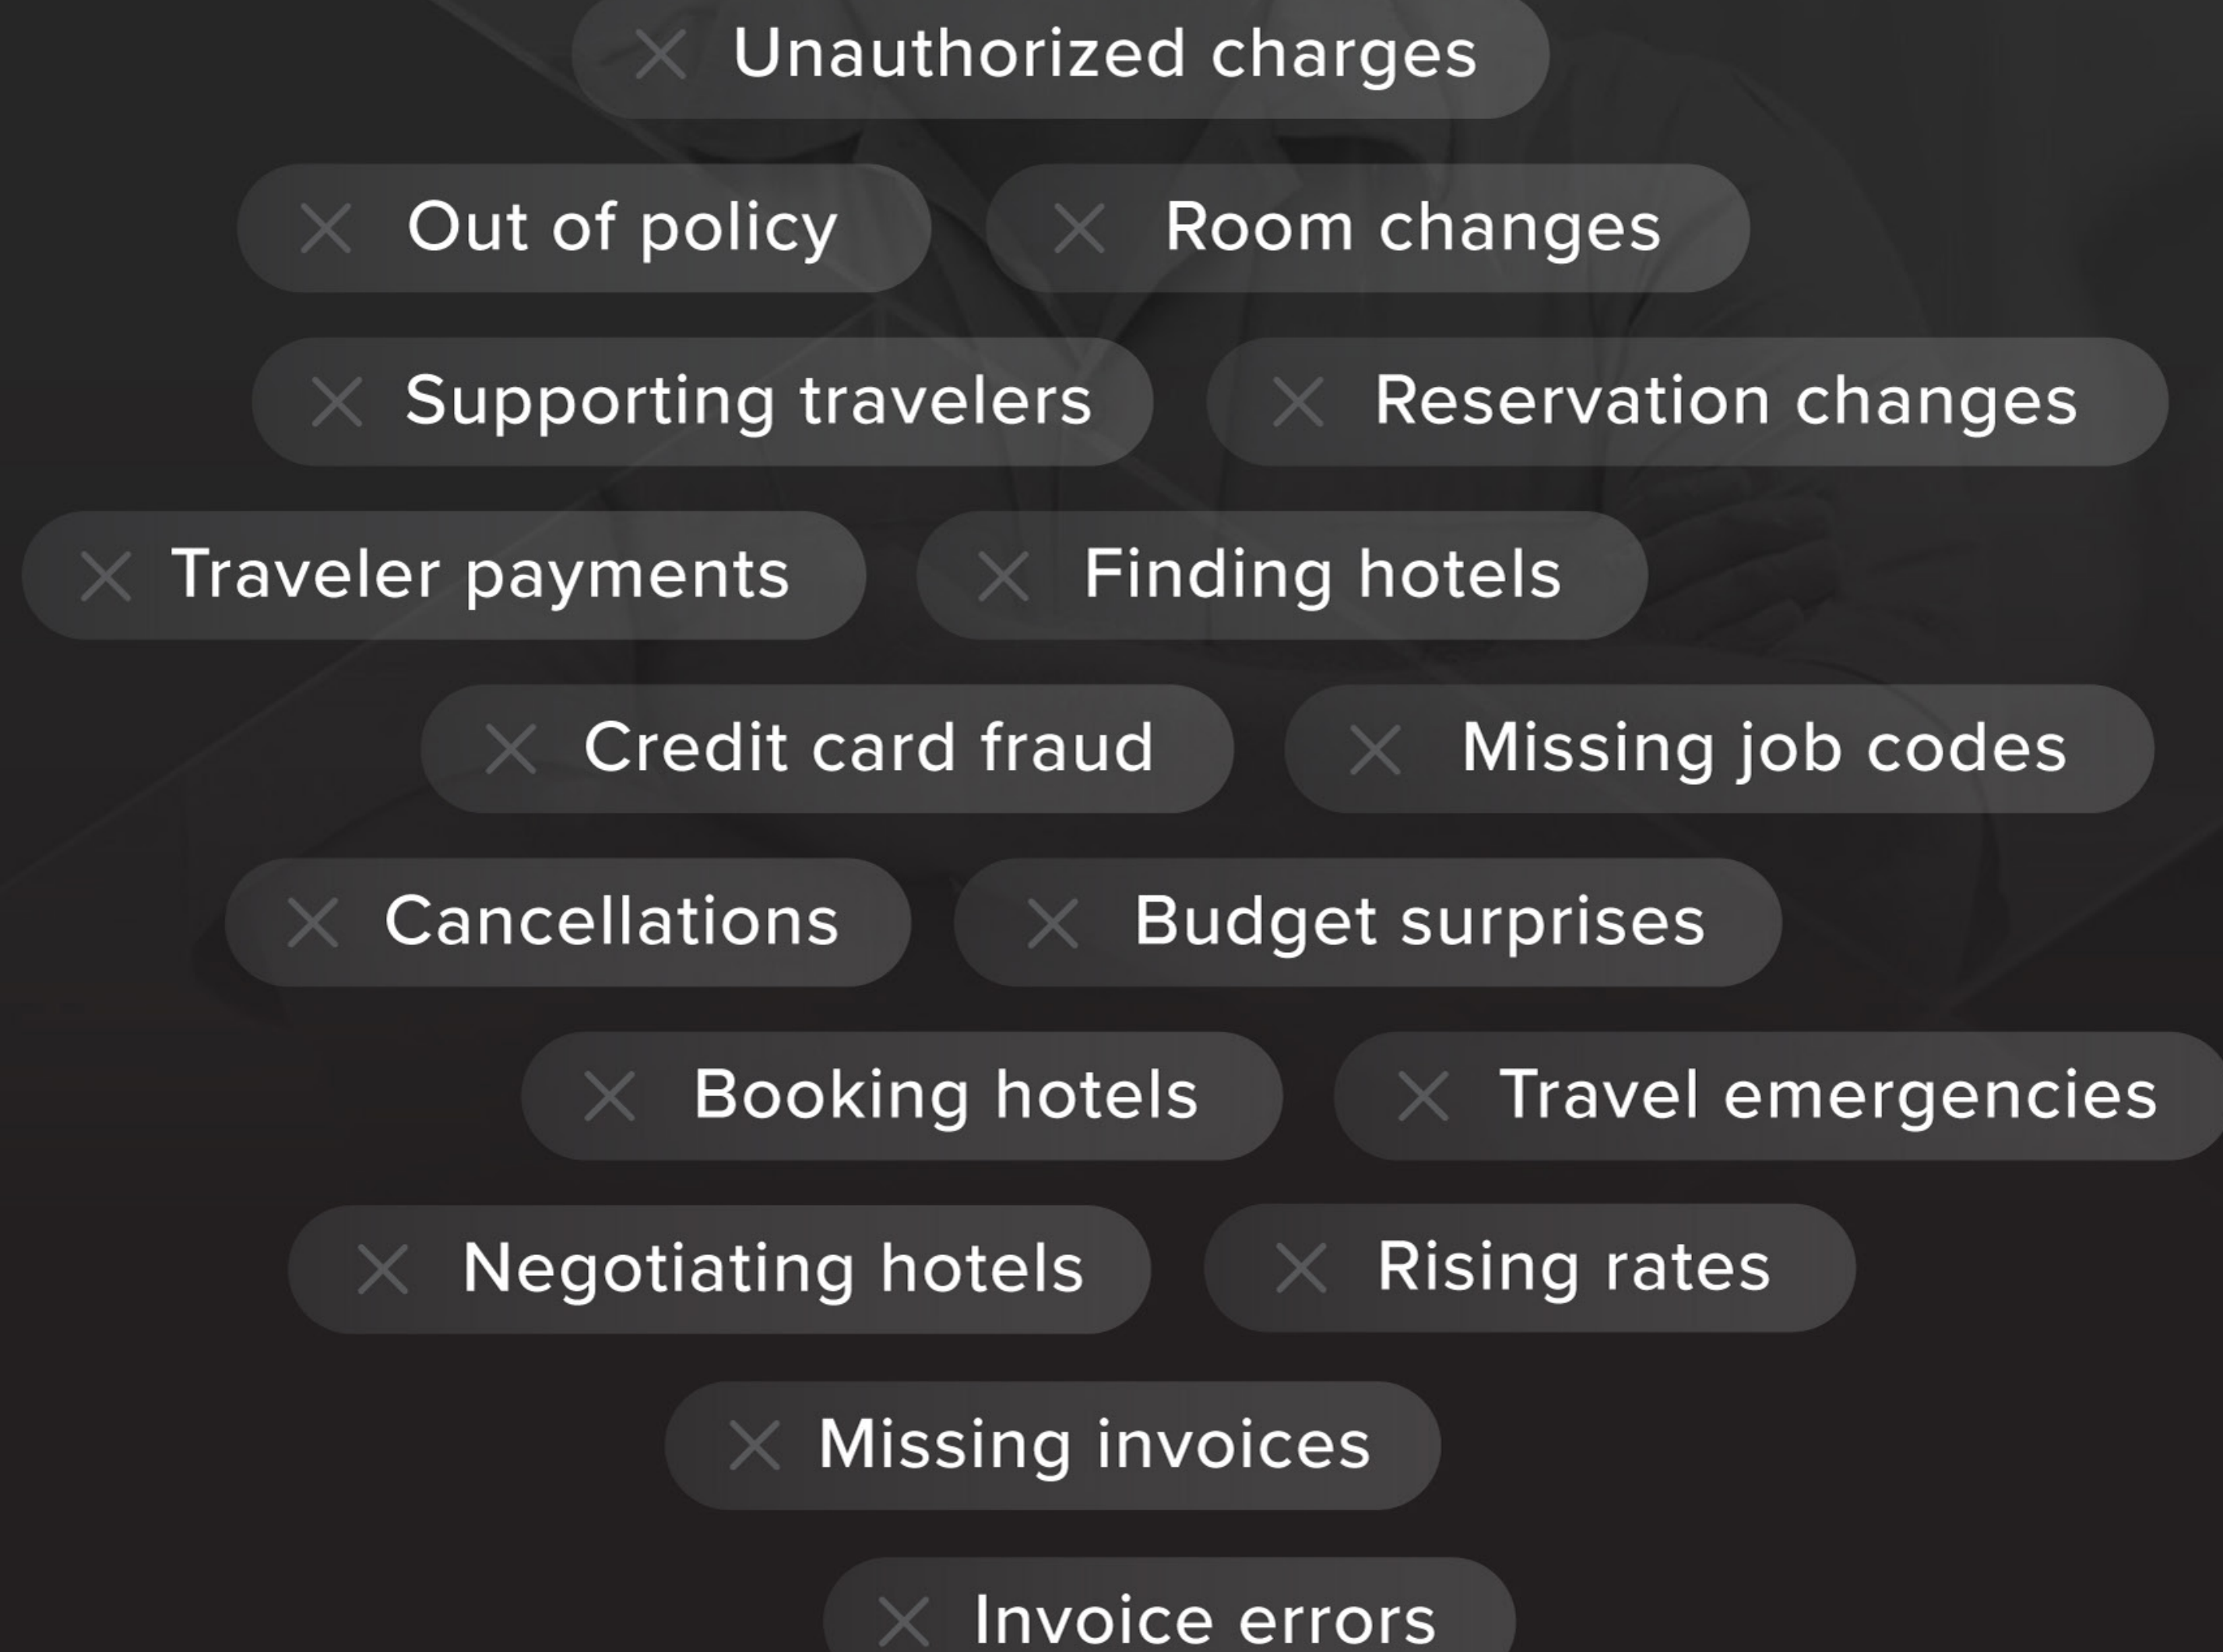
Unauthorized charges

Out of policy

Room changes

Supporting travelers

Reservation changes

Traveler payments

Finding hotels

Credit card fraud

Missing job codes

Cancellations

Budget surprises

Booking hotels

Travel emergencies

Negotiating hotels

Rising rates

Missing invoices

Invoice errors